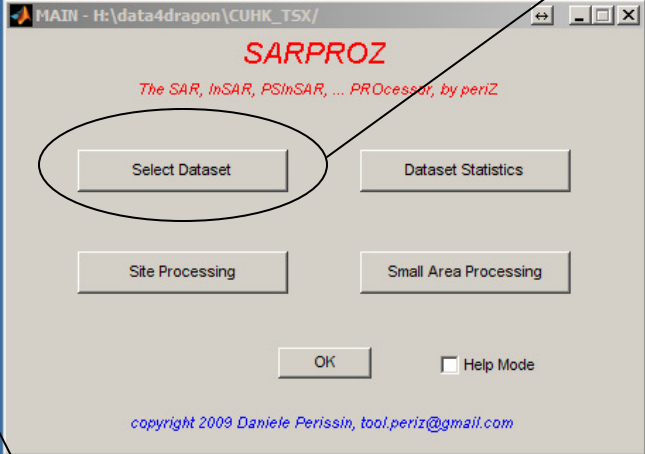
MAIN - H:\data4dragon\CUHK_TSX/

SARPROZ

The SAR, InSAR, PSInSAR, ... PROcessor, by periZ

Select Dataset

Dataset Statistics

Site Processing

Small Area Processing

OK

Help Mode

copyright 2009 Daniele Perissin, tool.periz@gmail.com